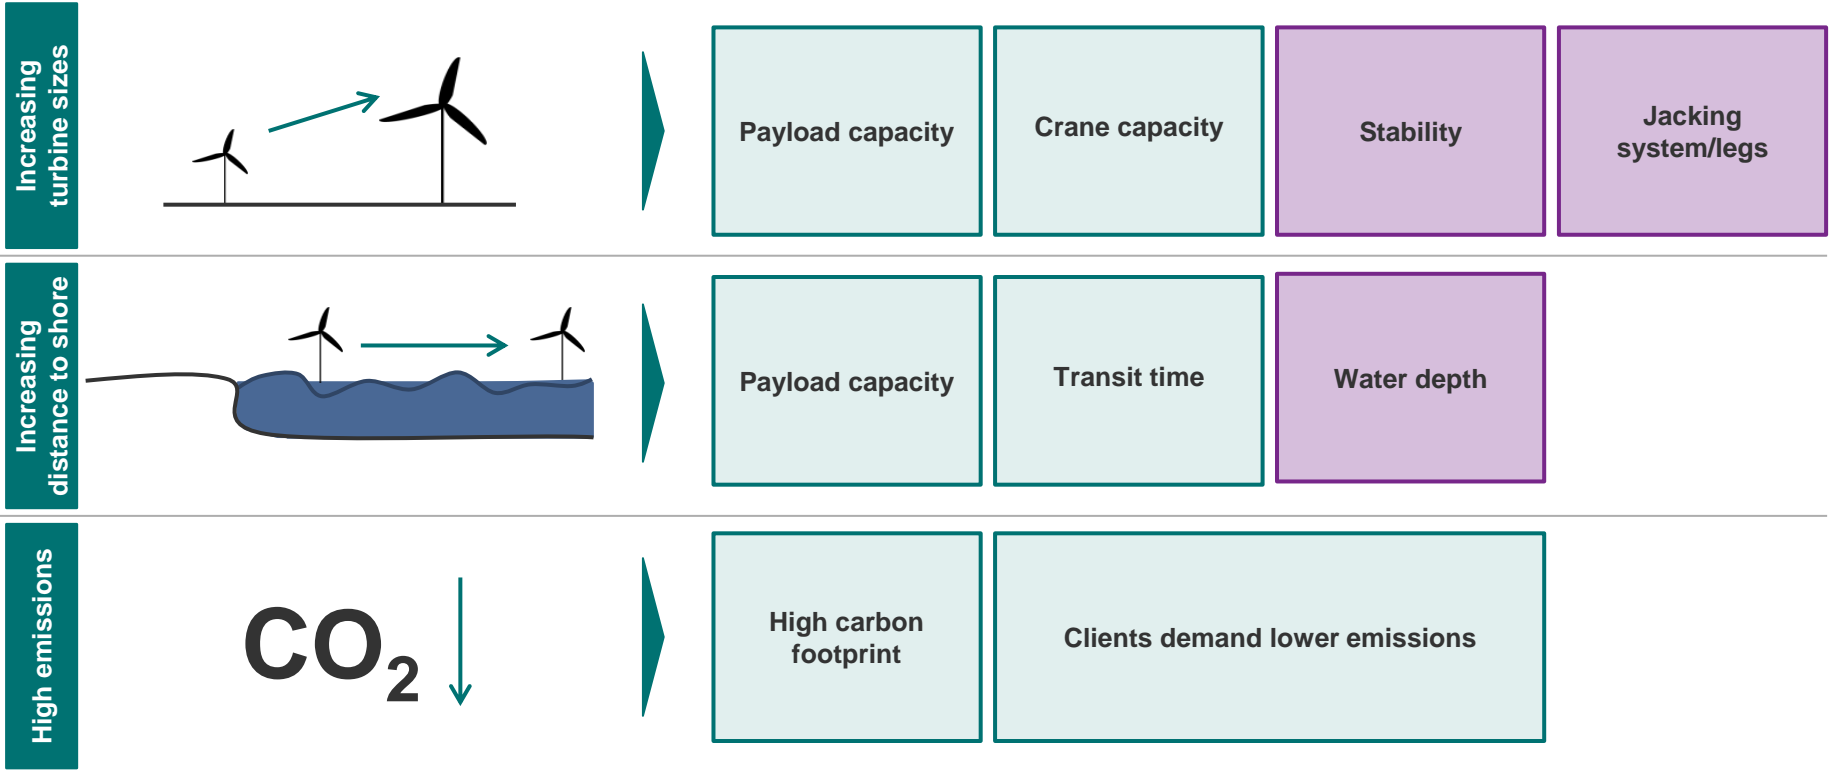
Increasing turbine sizes

Payload capacity

Crane capacity

Stability

Jacking system/legs

Increasing distance to shore

Payload capacity

Transit time

Water depth

High emissions

$CO_2$

High carbon footprint

Clients demand lower emissions